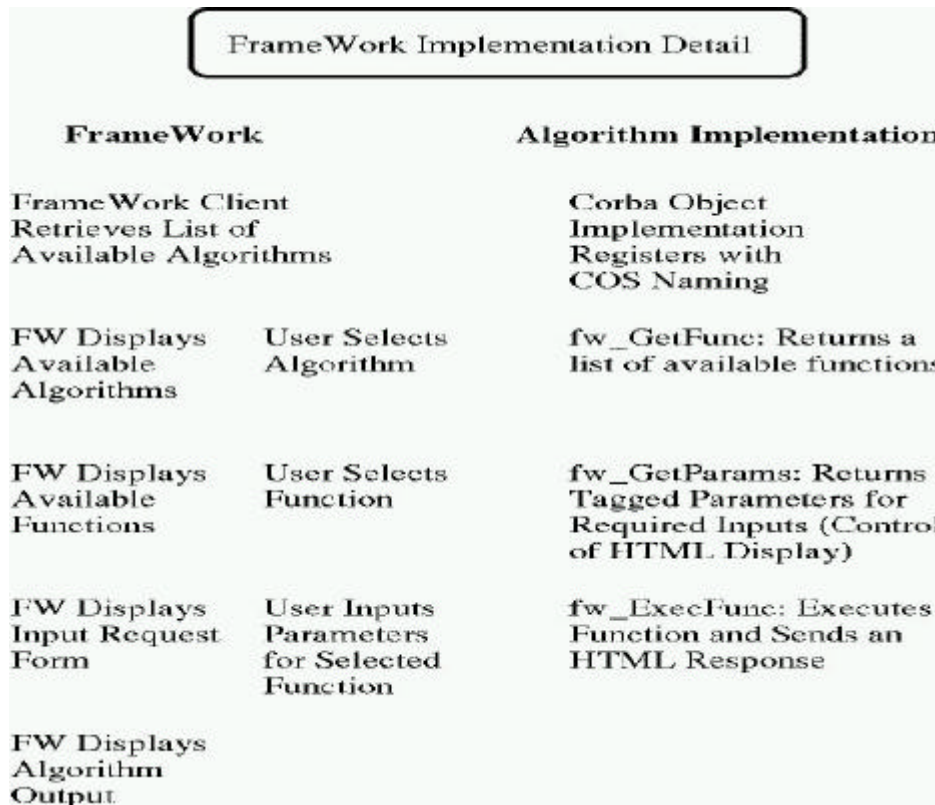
FrameWork Implementation Detail

FrameWork

Algorithm Implementation

FrameWork Client Retrieves List of Available Algorithms

Corba Object Implementation Registers with COS Naming

FW Displays Available Algorithms

User Selects Algorithm

fw_GetFunc: Returns a list of available functions

FW Displays Available Functions

User Selects Function

fw_GetParams: Returns Tagged Parameters for Required Inputs (Control of HTML Display)

FW Displays Input Request Form

User Inputs Parameters for Selected Function

fw_ExecFunc: Executes Function and Sends an HTML Response

FW Displays Algorithm Output